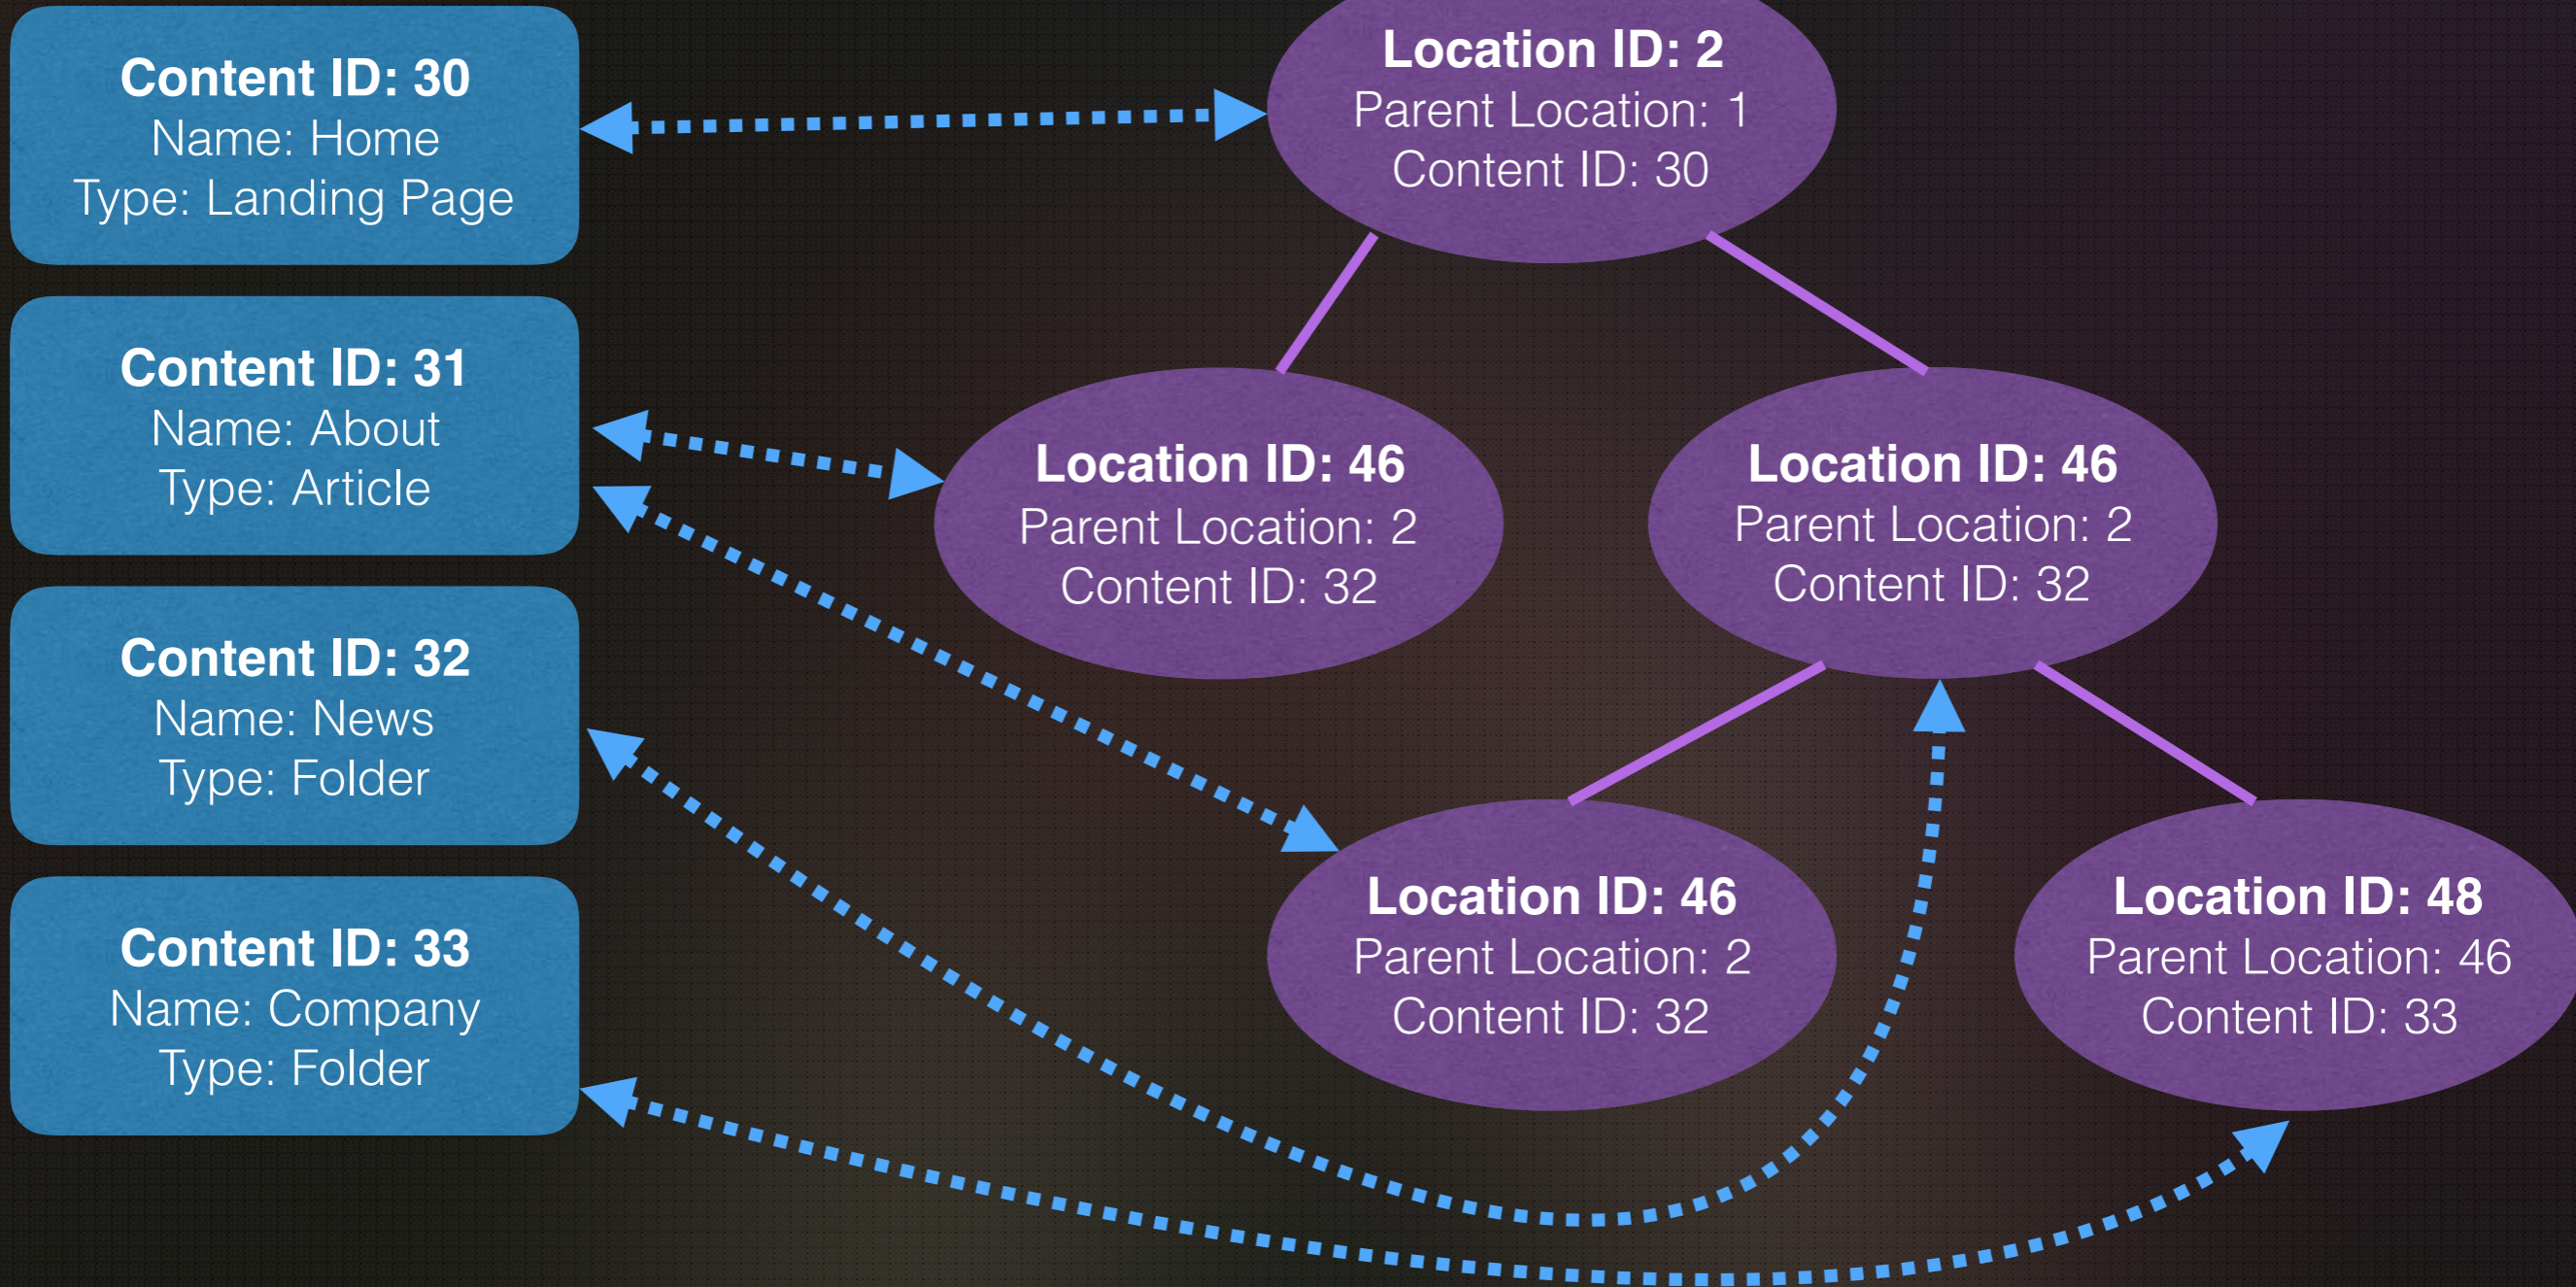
Content ID: 30
Name: Home
Type: Landing Page

Content ID: 31
Name: About
Type: Article

Content ID: 32
Name: News
Type: Folder

Content ID: 33
Name: Company
Type: Folder

Location ID: 2
Parent Location: 1
Content ID: 30

Location ID: 46
Parent Location: 2
Content ID: 32

Location ID: 46
Parent Location: 2
Content ID: 32

Location ID: 46
Parent Location: 2
Content ID: 32

Location ID: 48
Parent Location: 46
Content ID: 33